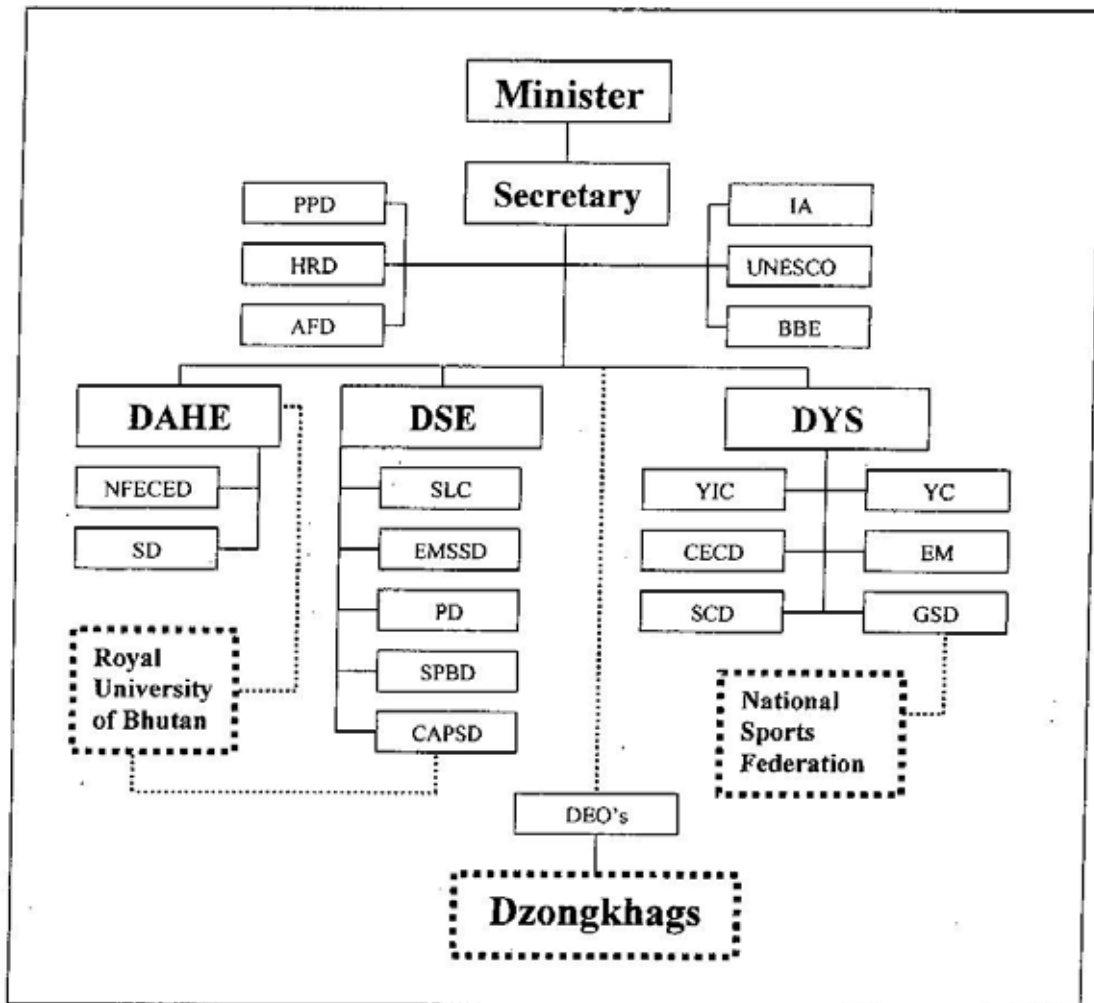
Minister

Secretary

PPD

HRD

AFD

IA

UNESCO

BBE

DAHE

NFECED

SD

Royal University of Bhutan

DSE

SLC

EMSSD

PD

SPBD

CAPSD

DYS

YIC

YC

CECD

EM

SCD

GSD

National Sports Federation

DEO's

Dzongkhags